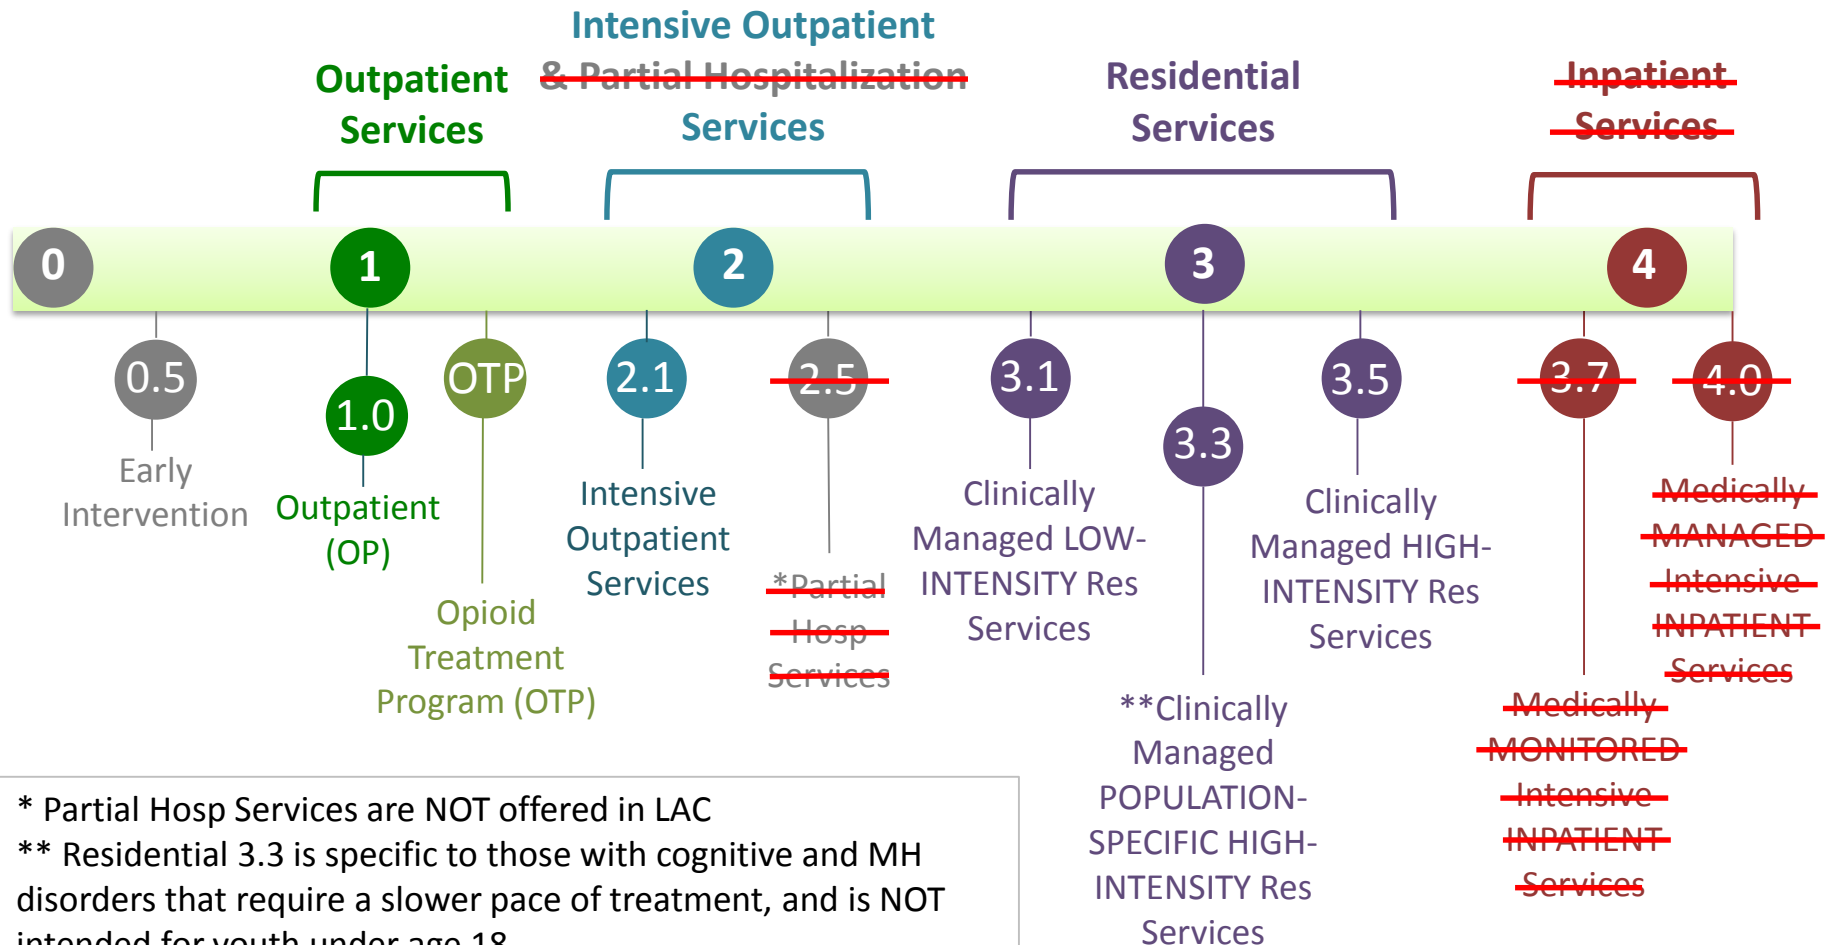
Outpatient Services

Intensive Outpatient & Partial Hospitalization Services

Residential Services

Inpatient Services

0

1

2

3

4

0.5

Early Intervention

1.0

Outpatient (OP)

OTP

Opioid Treatment Program (OTP)

2.1

Intensive Outpatient Services

2.5

*Partial Hosp Services

3.1

Clinically Managed LOW-INTENSITY Res Services

3.3

**Clinically Managed POPULATION-SPECIFIC HIGH-INTENSITY Res Services

3.5

Clinically Managed HIGH-INTENSITY Res Services

3.7

Medically MONITORED Intensive INPATIENT Services

4.0

Medically MANAGED Intensive INPATIENT Services

* Partial Hosp Services are NOT offered in LAC
** Residential 3.3 is specific to those with cognitive and MH disorders that require a slower pace of treatment, and is NOT intended for youth under age 18 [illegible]